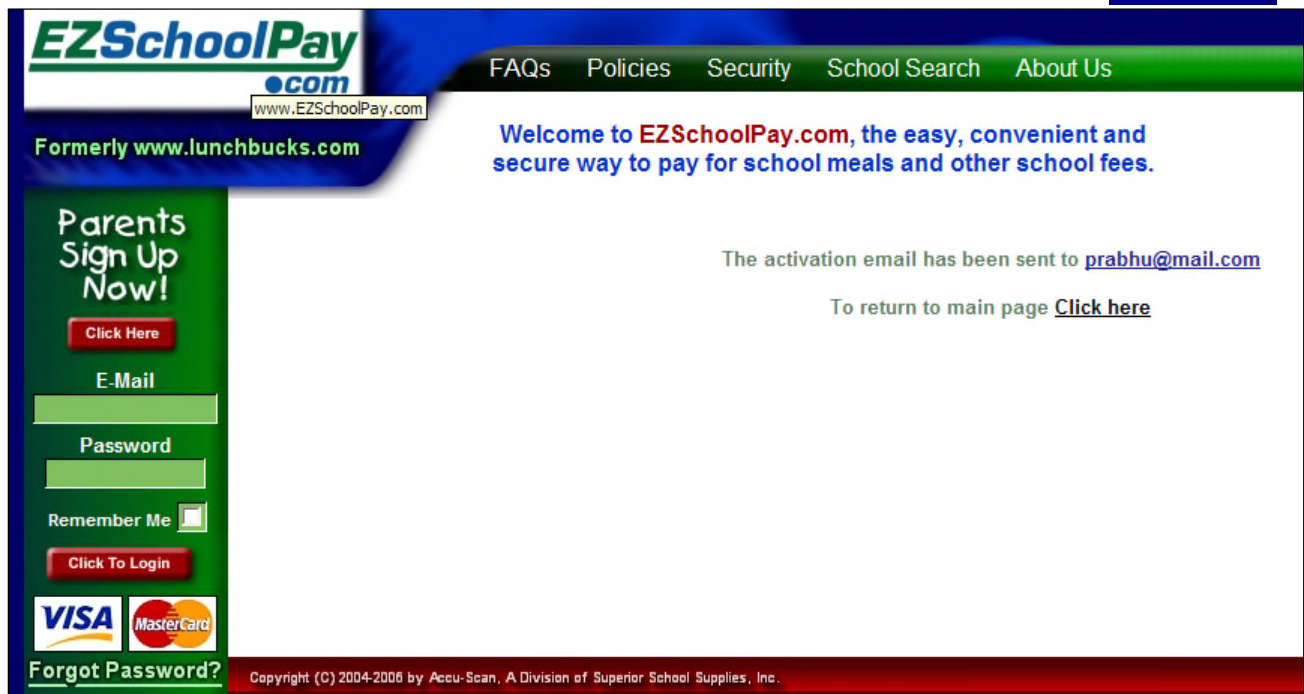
EZSchoolPay
.com
www.EZSchoolPay.com

FAQs Policies Security School Search About Us

Formerly www.lunchbucks.com

Welcome to EZSchoolPay.com, the easy, convenient and secure way to pay for school meals and other school fees.

Parents Sign Up Now!

Click Here

E-Mail

Password

Remember Me

Click To Login

VISA MasterCard

Forgot Password?

The activation email has been sent to prabhu@mail.com

To return to main page Click here

Copyright (C) 2004-2006 by Accu-Scan, A Division of Superior School Supplies, Inc.